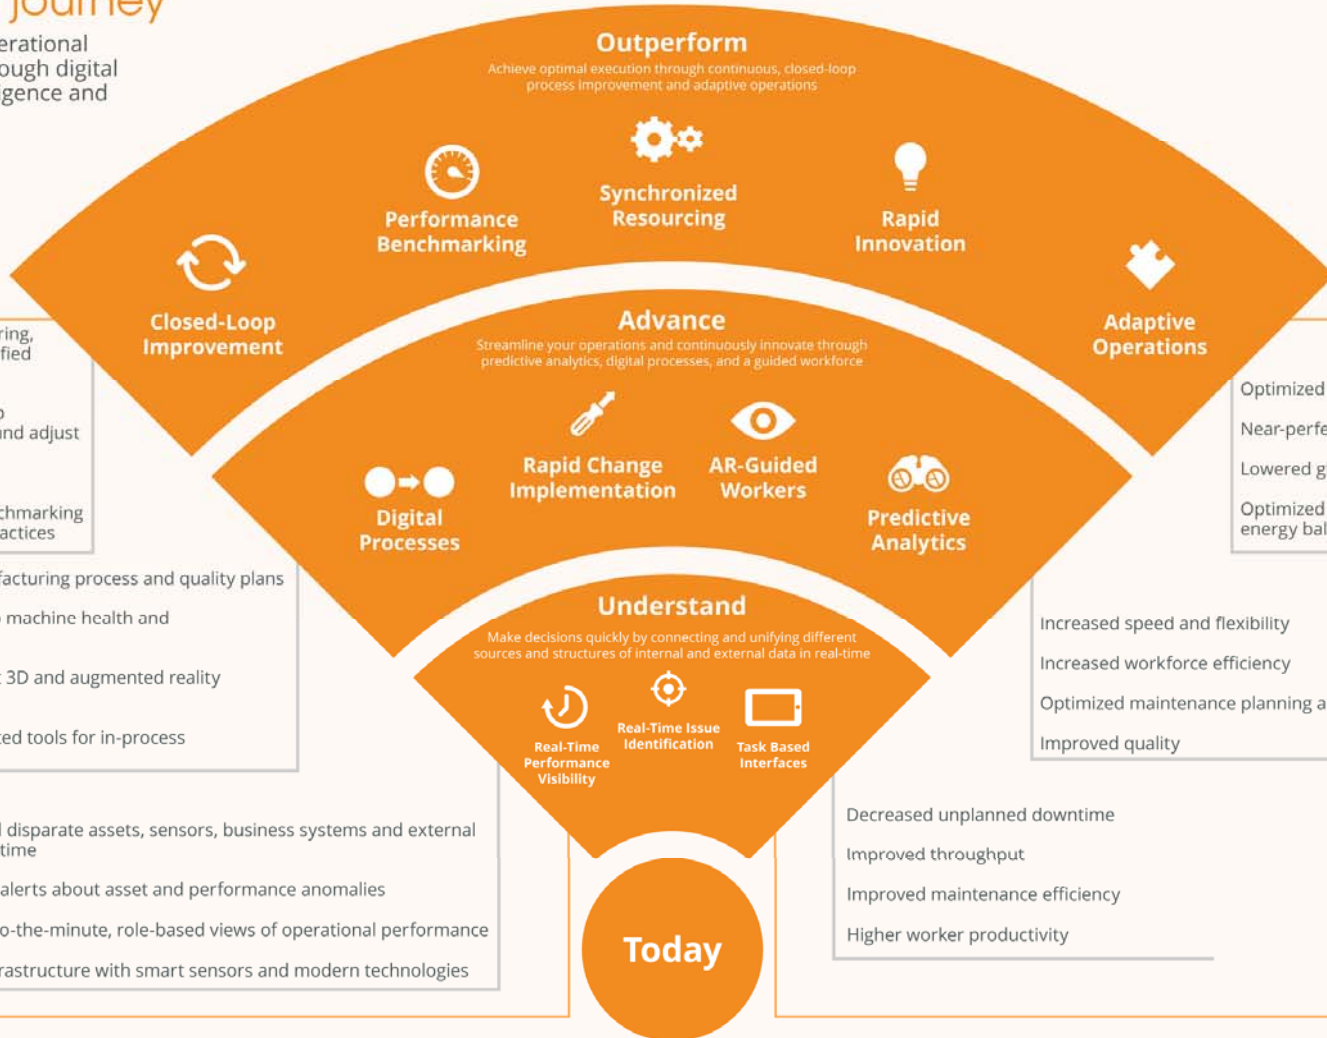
Journey
erational
ough digital
gence and

Outperform
Achieve optimal execution through continuous, closed-loop process improvement and adaptive operations

Performance Benchmarking

Synchronized Resourcing

Rapid Innovation

Closed-Loop Improvement

Adaptive Operations

Advance
Streamline your operations and continuously innovate through predictive analytics, digital processes, and a guided workforce

Rapid Change Implementation

AR-Guided Workers

Digital Processes

Predictive Analytics

Understand
Make decisions quickly by connecting and unifying different sources and structures of internal and external data in real-time

Real-Time Performance Visibility

Real-Time Issue Identification

Task Based Interfaces

Today

ring,
fied

nd adjust

chmarking
actices

facturing process and quality plans
machine health and
3D and augmented reality
ed tools for in-process

disparate assets, sensors, business systems and external
time
alerts about asset and performance anomalies
o-the-minute, role-based views of operational performance
rastructure with smart sensors and modern technologies

Optimized
Near-perfe
Lowered g
Optimized
energy bal

Increased speed and flexibility
Increased workforce efficiency
Optimized maintenance planning a
Improved quality

Decreased unplanned downtime
Improved throughput
Improved maintenance efficiency
Higher worker productivity